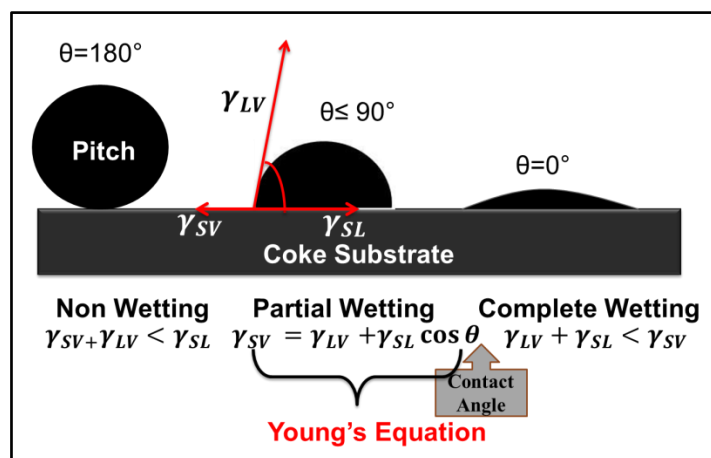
θ=180°

Pitch

$\gamma_{LV}$

θ≤ 90°

θ=0°

$\gamma_{SV}$

$\gamma_{SL}$

Coke Substrate

Non Wetting
$\gamma_{SV}+\gamma_{LV} < \gamma_{SL}$

Partial Wetting
$\gamma_{SV} = \gamma_{LV} + \gamma_{SL}\cos\theta$

Complete Wetting
$\gamma_{LV} + \gamma_{SL} < \gamma_{SV}$

Contact Angle

Young's Equation